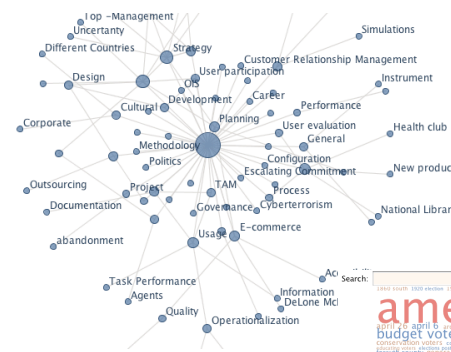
Top -Management
Uncertanty
Different Countries
Strategy
Simulations
Customer Relationship Management
Design
OIS
User participation
Instrument
Development
Career
Cultural
Performance
Planning
Corporate
Methodology
User evaluation
Health club
General
Politics
Configuration
New produc
Escalating Commitment
Outsourcing
Project
TAM
Process
Documentation
Governance
Cyberterrorism
National Librar
Usage
E-commerce
abandonment
Acc
Task Performance
Information
Agents
DeLone Mc
Quality
Operationalization
Search:
ame
budget vote
april 26 april 6
conservation voters